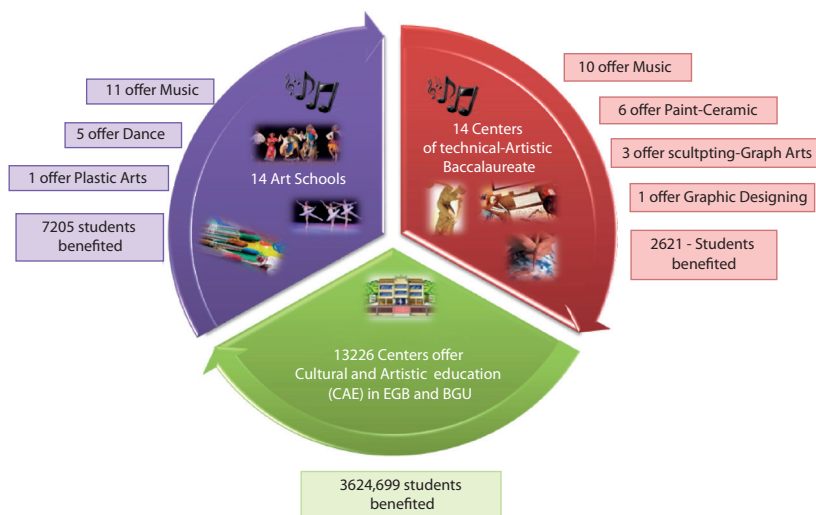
11 offer Music

5 offer Dance

1 offer Plastic Arts

7205 students benefited

14 Art Schools

14 Centers of technical-Artistic Baccalaureate

10 offer Music

6 offer Paint-Ceramic

3 offer scultpting-Graph Arts

1 offer Graphic Designing

2621 - Students benefited

13226 Centers offer Cultural and Artistic education (CAE) in EGB and BGU

3624,699 students benefited